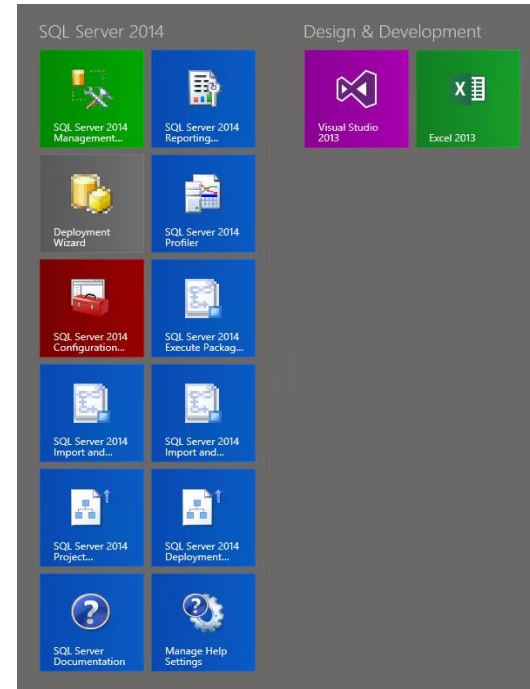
SQL Server 2014

SQL Server 2014 Management...

SQL Server 2014 Reporting...

Deployment Wizard

SQL Server 2014 Profiler

SQL Server 2014 Configuration...

SQL Server 2014 Execute Packag...

SQL Server 2014 Import and...

SQL Server 2014 Import and...

SQL Server 2014 Project...

SQL Server 2014 Deployment...

SQL Server Documentation

Manage Help Settings

Design & Development

Visual Studio 2013

Excel 2013